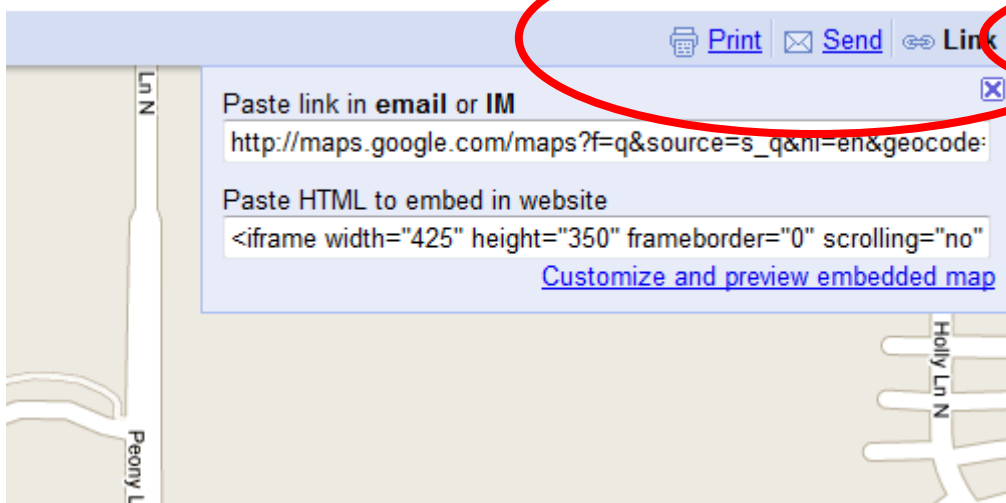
Print Send Link

Ln N

Paste link in **email** or **IM**

http://maps.google.com/maps?f=q&source=s_q&hl=en&geocode=

Paste HTML to embed in website

<iframe width="425" height="350" frameborder="0" scrolling="no"

Customize and preview embedded map

Holly Ln N

Peony L